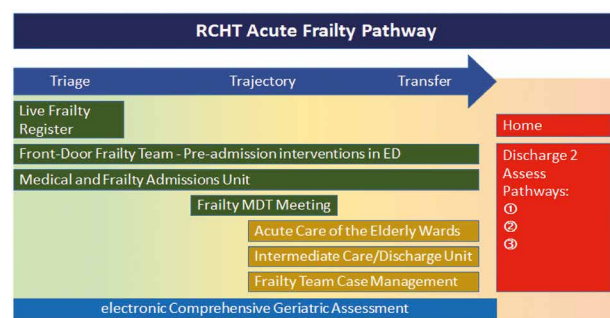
RCHT Acute Frailty Pathway

Triage

Trajectory

Transfer

Live Frailty Register

Home

Front-Door Frailty Team - Pre-admission interventions in ED

Discharge 2 Assess Pathways:
①
②
③

Medical and Frailty Admissions Unit

Frailty MDT Meeting

Acute Care of the Elderly Wards

Intermediate Care/Discharge Unit

Frailty Team Case Management

electronic Comprehensive Geriatric Assessment